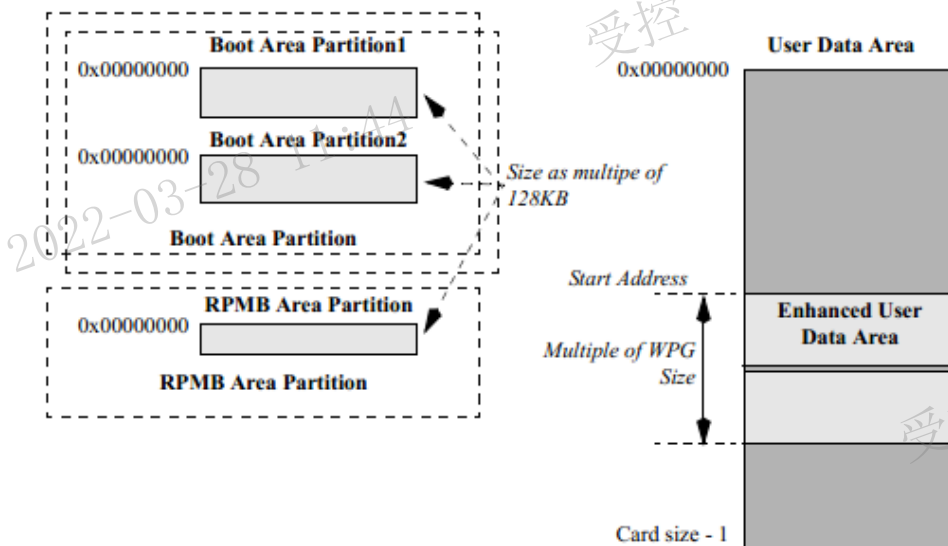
受控

Boot Area Partition1

0x00000000

Boot Area Partition2

0x00000000

Size as multipe of 128KB

2022-03-28 14:44

Boot Area Partition

RPMB Area Partition

0x00000000

RPMB Area Partition

User Data Area

0x00000000

Start Address

Enhanced User Data Area

Multiple of WPG Size

受

Card size - 1